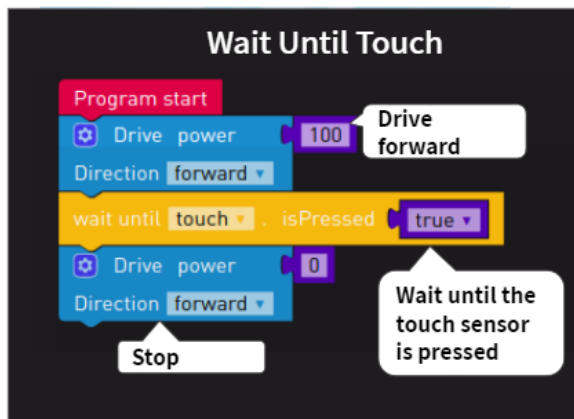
Wait Until Touch

Program start

Drive power 100

Direction forward ▾

Drive forward

wait until touch ▾ . isPressed true ▾

Drive power 0

Direction forward ▾

Wait until the touch sensor is pressed

Stop